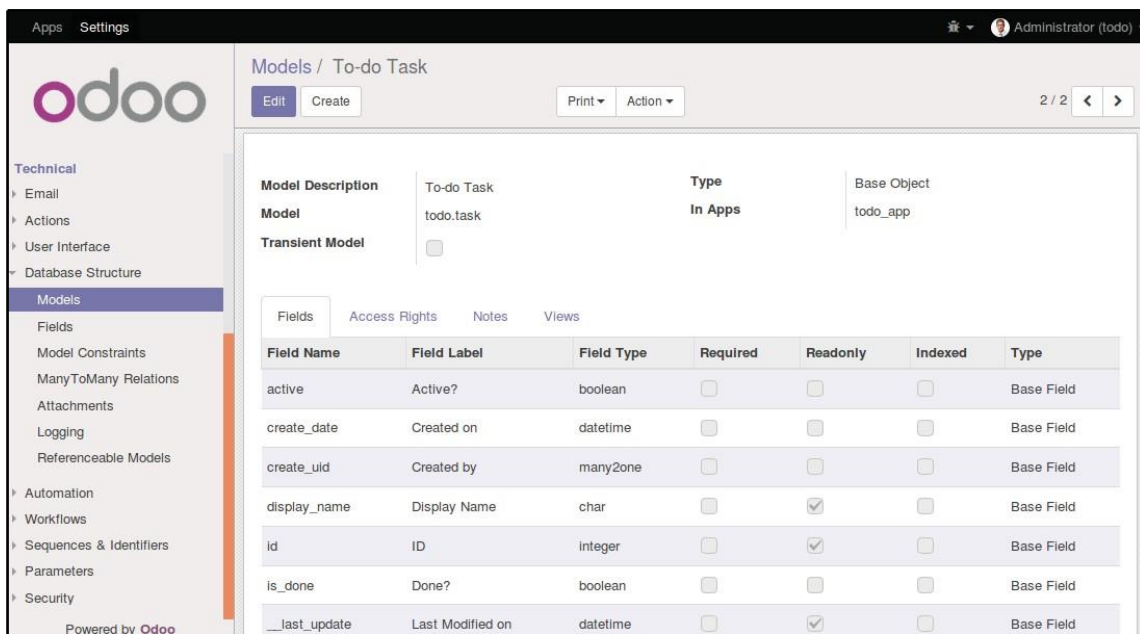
Apps Settings

Administrator (todo)

odoo

Technical
Email
Actions
User Interface
Database Structure
Models
Fields
Model Constraints
ManyToMany Relations
Attachments
Logging
Referenceable Models
Automation
Workflows
Sequences & Identifiers
Parameters
Security

Powered by Odoo

Models / To-do Task

Edit Create

Print ▾ Action ▾

2 / 2

Model Description To-do Task
Model todo.task
Transient Model

Type Base Object
In Apps todo_app

Fields Access Rights Notes Views

| Field Name | Field Label | Field Type | Required | Readonly | Indexed | Type |
|---|---|---|---|---|---|---|
| active | Active? | boolean | | | | Base Field |
| create_date | Created on | datetime | | | | Base Field |
| create_uid | Created by | many2one | | | | Base Field |
| display_name | Display Name | char | | ✓ | | Base Field |
| id | ID | integer | | ✓ | | Base Field |
| is_done | Done? | boolean | | | | Base Field |
| __last_update | Last Modified on | datetime | | ✓ | | Base Field |